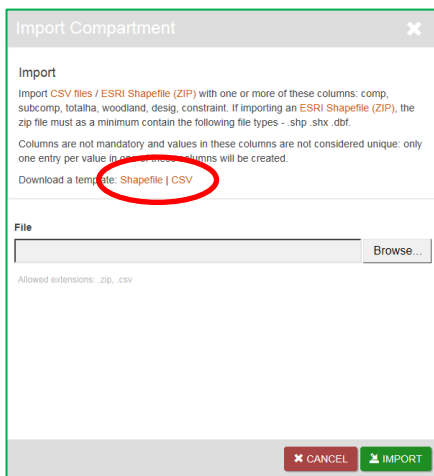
Import Compartment

Import

Import CSV files / ESRI Shapefile (ZIP) with one or more of these columns: comp, subcomp, totalha, woodland, desig, constraint. If importing an ESRI Shapefile (ZIP), the zip file must as a minimum contain the following file types - .shp .shx .dbf.

Columns are not mandatory and values in these columns are not considered unique: only one entry per value in one of these columns will be created.

Download a template: Shapefile | CSV

File

Browse...

Allowed extensions: .zip, .csv

CANCEL IMPORT